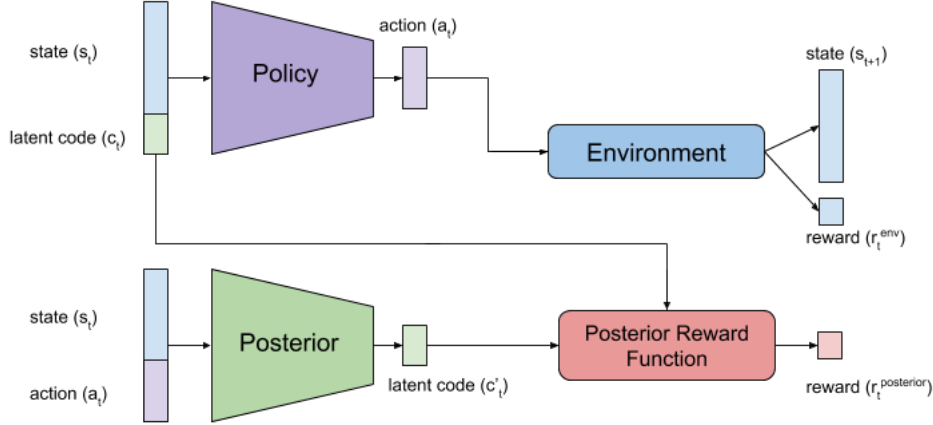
state ($s_t$)

latent code ($c_t$)

Policy

action ($a_t$)

Environment

state ($s_{t+1}$)

reward ($r_t^{env}$)

state ($s_t$)

action ($a_t$)

Posterior

latent code ($c'_t$)

Posterior Reward Function

reward ($r_t^{posterior}$)